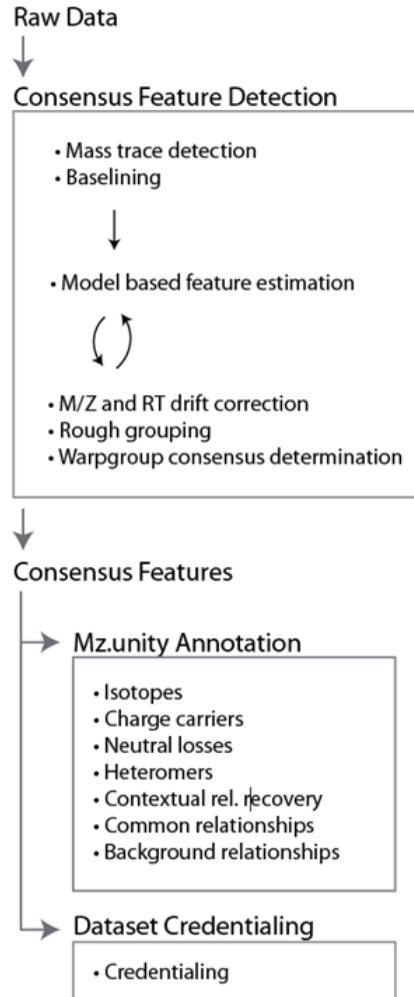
Raw Data

Consensus Feature Detection

• Mass trace detection
• Baselining

• Model based feature estimation

• M/Z and RT drift correction
• Rough grouping
• Warpgroup consensus determination

Consensus Features

Mz.unity Annotation

• Isotopes
• Charge carriers
• Neutral losses
• Heteromers
• Contextual rel. recovery
• Common relationships
• Background relationships

Dataset Credentialing

• Credentialing